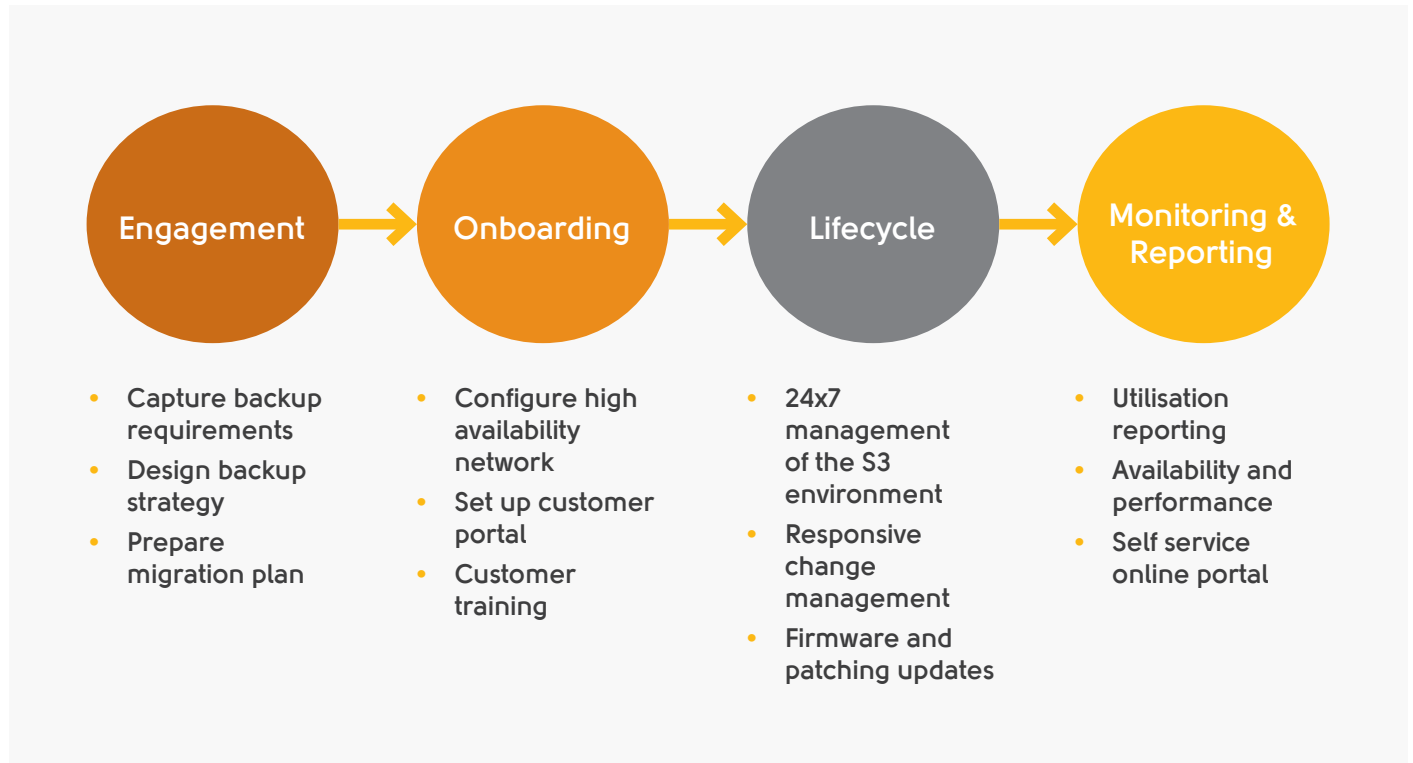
Engagement

Onboarding

Lifecycle

Monitoring & Reporting

- Capture backup requirements
- Design backup strategy
- Prepare migration plan

- Configure high availability network
- Set up customer portal
- Customer training

- 24x7 management of the S3 environment
- Responsive change management
- Firmware and patching updates

- Utilisation reporting
- Availability and performance
- Self service online portal